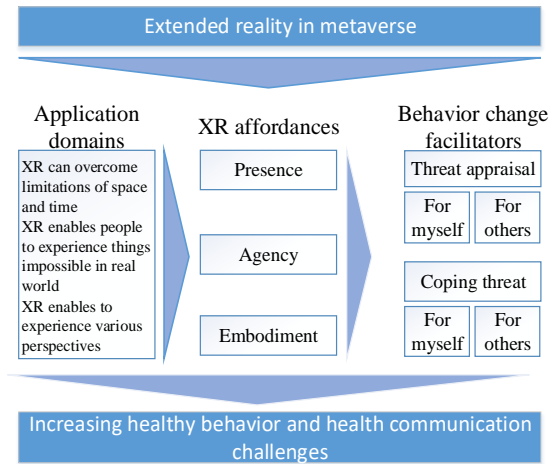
Extended reality in metaverse

Application domains

XR can overcome limitations of space and time
XR enables people to experience things impossible in real world
XR enables to experience various perspectives

XR affordances

Presence

Agency

Embodiment

Behavior change facilitators

Threat appraisal

For myself

For others

Coping threat

For myself

For others

Increasing healthy behavior and health communication challenges